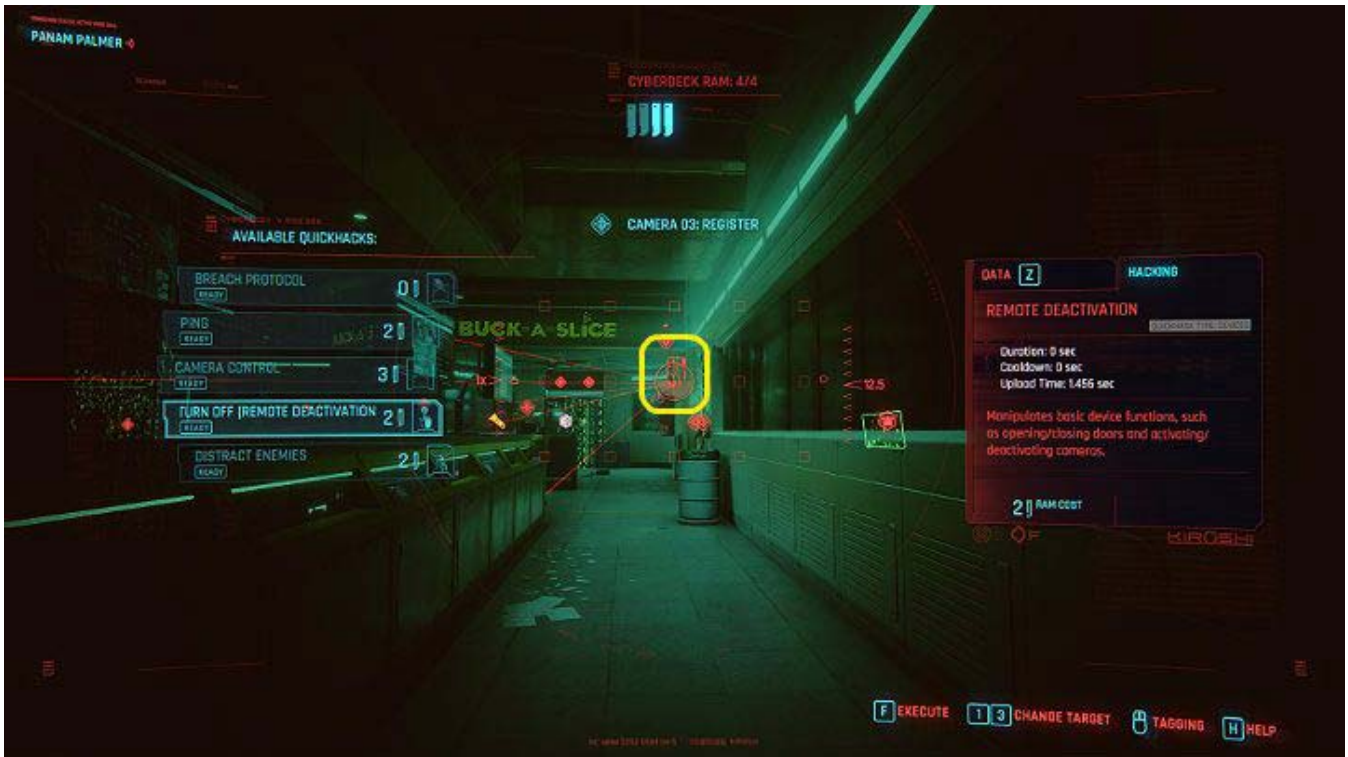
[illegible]
PANAM PALMER

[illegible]
CYBERDECK RAM: 4/4

CAMERA 03: REGISTER

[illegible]
AVAILABLE QUICKHACKS:

BREACH PROTOCOL
READY
0

PING
READY
2

CAMERA CONTROL
READY
3

TURN OFF (REMOTE DEACTIVATION
READY
2

DISTRACT ENEMIES
READY
2

BUCK-A-SLICE

12.5

DATA Z
HACKING

REMOTE DEACTIVATION
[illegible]

Duration: 0 sec
Cooldown: 0 sec
Upload Time: 1.456 sec

Manipulates basic device functions, such as opening/closing doors and activating/deactivating cameras.

2 RAM COST

KIROSHI

F EXECUTE
1 3 CHANGE TARGET
TAGGING
H HELP

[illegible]